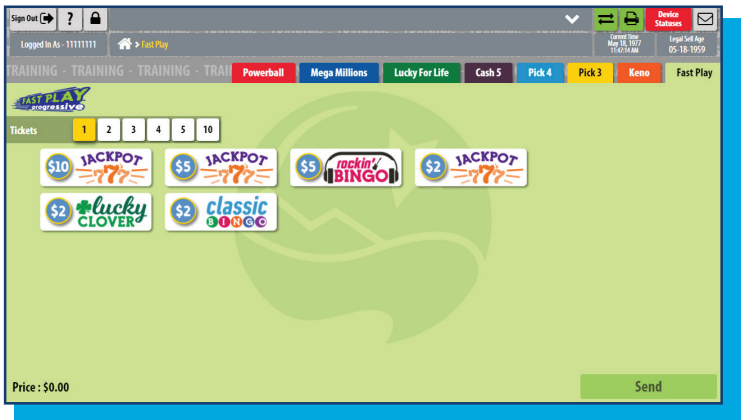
Sign Out ? Device Statuses

Logged In As - 11111111 > Fast Play

Current Time May 18, 1977 11:47:14 AM

Legal Sell Age 05-18-1959

TRAINING - TRAINING - TRAINING - TRAI

Powerball Mega Millions Lucky For Life Cash 5 Pick 4 Pick 3 Keno Fast Play

FAST PLAY progressive

Tickets 1 2 3 4 5 10

$10 JACKPOT 777

$5 JACKPOT 777

$5 rockin' BINGO

$2 JACKPOT 777

$2 lucky CLOVER

$2 classic BINGO

Price : $0.00

Send